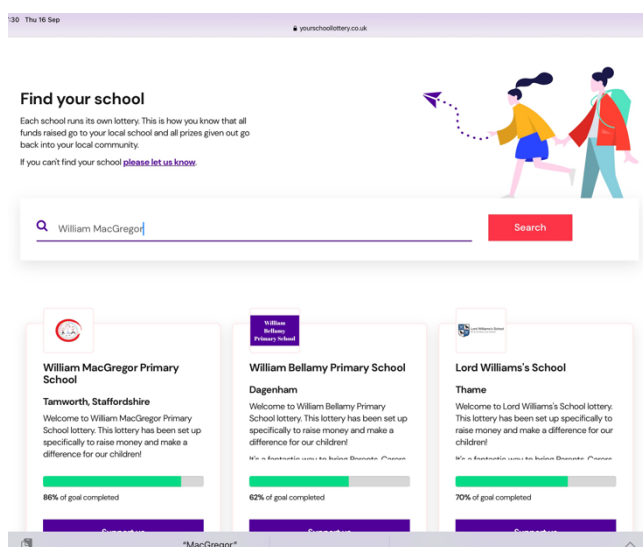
:30 Thu 16 Sep

yourschoollottery.co.uk

Find your school

Each school runs its own lottery. This is how you know that all funds raised go to your local school and all prizes given out go back into your local community.

If you can't find your school please let us know.

William MacGregor

Search

William MacGregor Primary School

Tamworth, Staffordshire

Welcome to William MacGregor Primary School lottery. This lottery has been set up specifically to raise money and make a difference for our children!

86% of goal completed

William Bellamy Primary School

William Bellamy Primary School

Dagenham

Welcome to William Bellamy Primary School lottery. This lottery has been set up specifically to raise money and make a difference for our children!

It's a fantastic way to bring Parents, Carers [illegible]

62% of goal completed

Lord Williams's School

Lord Williams's School

Thame

Welcome to Lord Williams's School lottery. This lottery has been set up specifically to raise money and make a difference for our children!

It's a fantastic way to bring Parents, Carers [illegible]

70% of goal completed

"MacGregor"